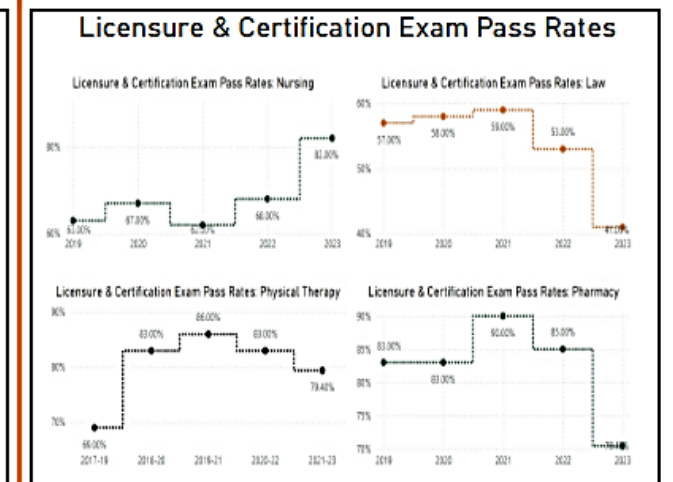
Licensure & Certification Exam Pass Rates

Licensure & Certification Exam Pass Rates: Nursing

80%
60%
63.00%
67.00%
62.00%
68.00%
82.00%
2019
2020
2021
2022
2023

Licensure & Certification Exam Pass Rates: Law

60%
50%
40%
57.00%
58.00%
59.00%
53.00%
41.00%
2019
2020
2021
2022
2023

Licensure & Certification Exam Pass Rates: Physical Therapy

90%
80%
70%
69.00%
83.00%
86.00%
83.00%
79.40%
2017-19
2018-20
2019-21
2020-22
2021-23

Licensure & Certification Exam Pass Rates: Pharmacy

90%
85%
80%
75%
70%
83.00%
83.00%
90.00%
85.00%
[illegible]
2019
2020
2021
2022
2023